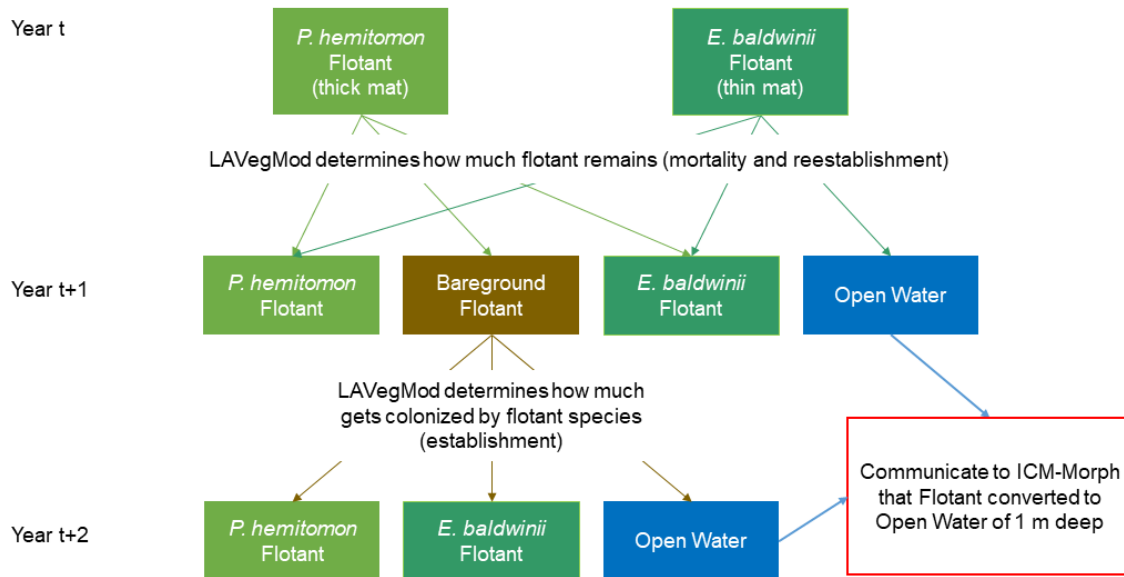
Year t

P. hemitomon Flotant (thick mat)

E. baldwinii Flotant (thin mat)

LAVegMod determines how much flotant remains (mortality and reestablishment)

Year t+1

P. hemitomon Flotant

Bareground Flotant

E. baldwinii Flotant

Open Water

LAVegMod determines how much gets colonized by flotant species (establishment)

Communicate to ICM-Morph that Flotant converted to Open Water of 1 m deep

Year t+2

P. hemitomon Flotant

E. baldwinii Flotant

Open Water